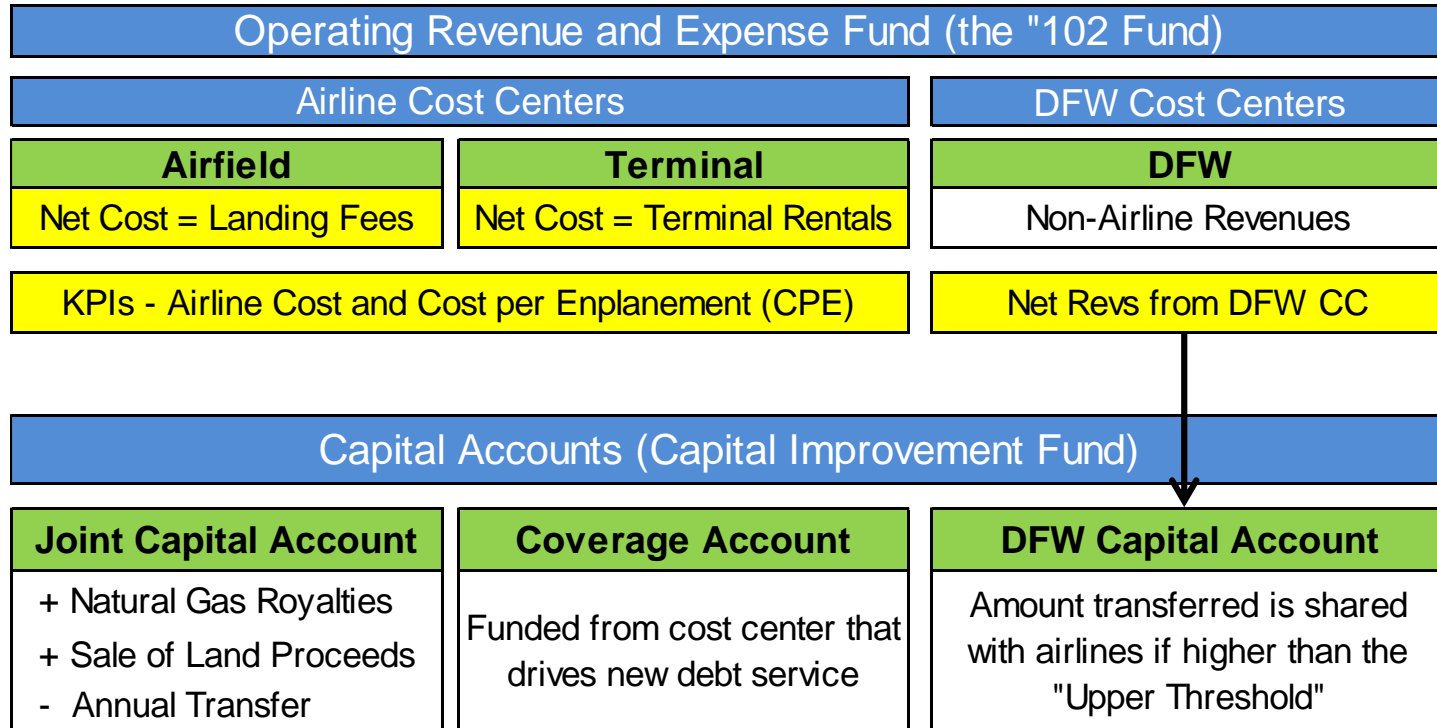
Operating Revenue and Expense Fund (the "102 Fund)

Airline Cost Centers

DFW Cost Centers

Airfield

Net Cost = Landing Fees

Terminal

Net Cost = Terminal Rentals

DFW

Non-Airline Revenues

KPIs - Airline Cost and Cost per Enplanement (CPE)

Net Revs from DFW CC

Capital Accounts (Capital Improvement Fund)

Joint Capital Account

+ Natural Gas Royalties
+ Sale of Land Proceeds
- Annual Transfer

Coverage Account

Funded from cost center that drives new debt service

DFW Capital Account

Amount transferred is shared with airlines if higher than the "Upper Threshold"